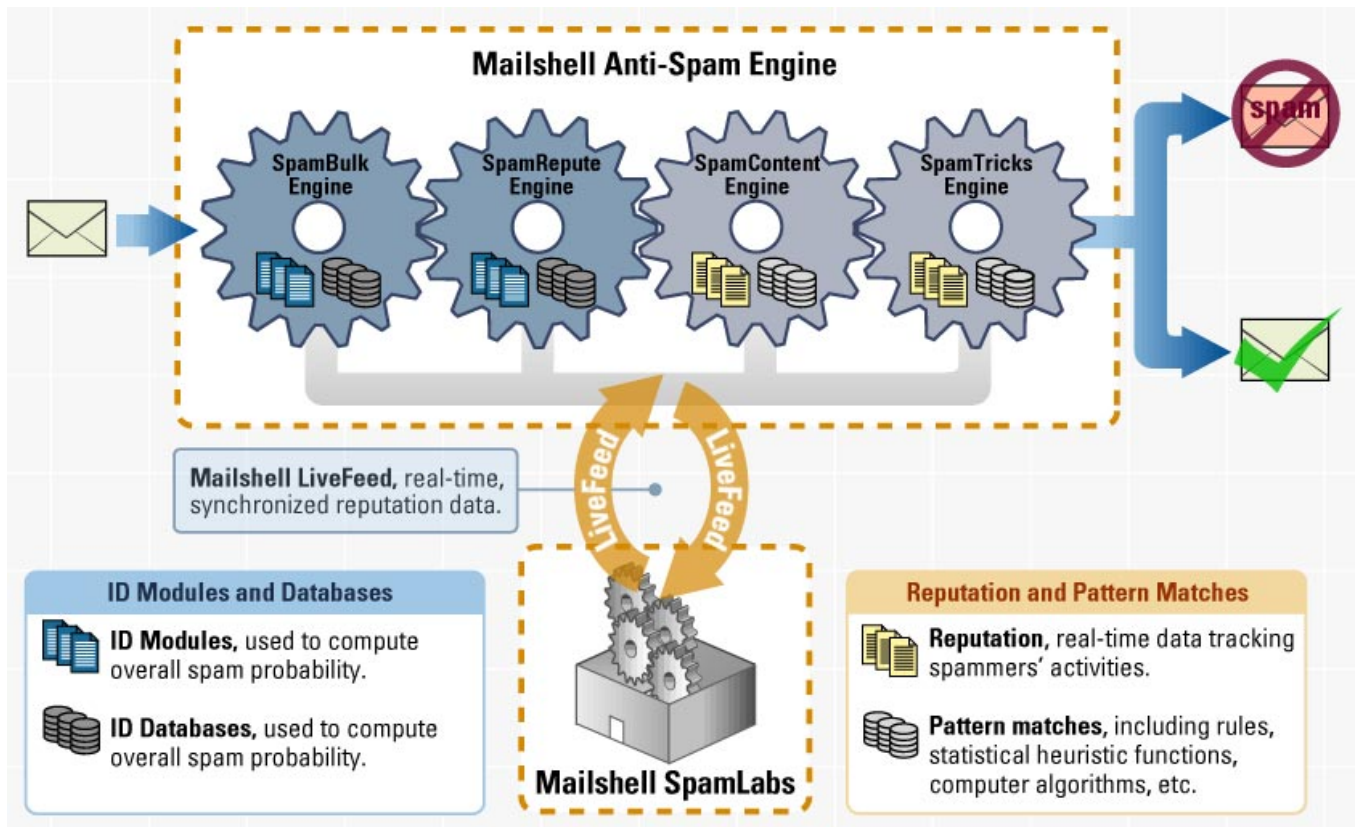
Mailshell Anti-Spam Engine

SpamBulk Engine

SpamRepute Engine

SpamContent Engine

SpamTricks Engine

spam

LiveFeed

LiveFeed

**Mailshell LiveFeed,** real-time, synchronized reputation data.

ID Modules and Databases

**ID Modules,** used to compute overall spam probability.

**ID Databases,** used to compute overall spam probability.

Mailshell SpamLabs

Reputation and Pattern Matches

**Reputation,** real-time data tracking spammers' activities.

**Pattern matches,** including rules, statistical heuristic functions, computer algorithms, etc.